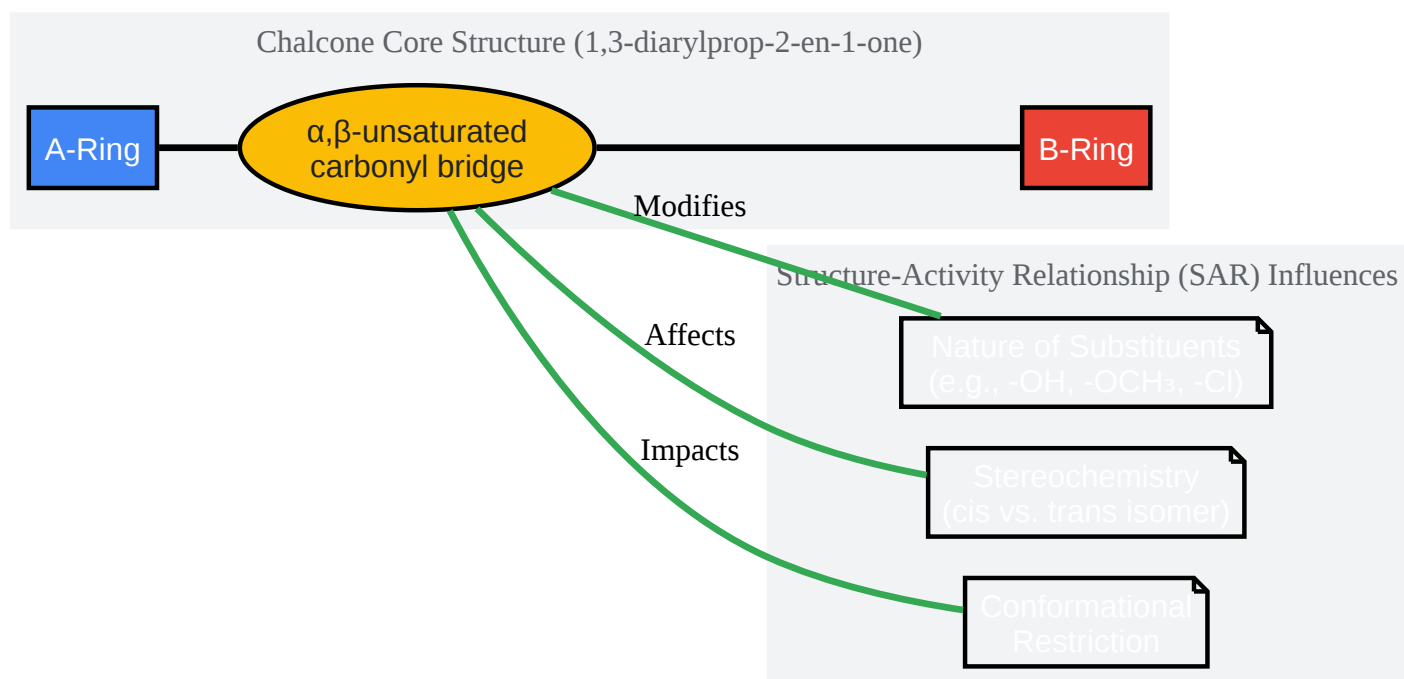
Chalcone Core Structure (1,3-diarylprop-2-en-1-one)

A-Ring

α,β-unsaturated carbonyl bridge

B-Ring

Modifies

Structure-Activity Relationship (SAR) Influences

Affects

Nature of Substituents (e.g., -OH, -OCH₃, -Cl)

Impacts

Stereochemistry (cis vs. trans isomer)

Conformational Restriction